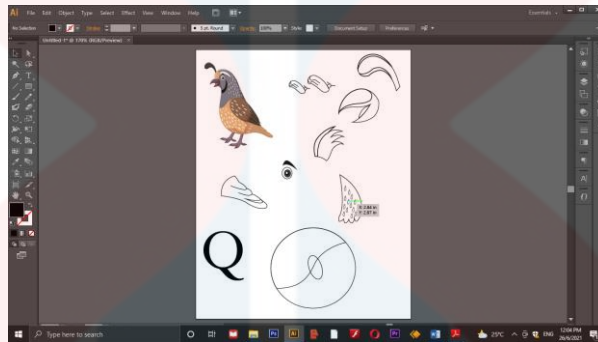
Ai File Edit Object Type Select Effect View Window Help

No Selection Stroke: 5 pt. Round Opacity: 100% Style: Document Setup Preferences

Untitled-1* @ 170% (RGB/Preview)

Essentials

Q

Type here to search

25°C ENG 12:04 PM 26/9/2021